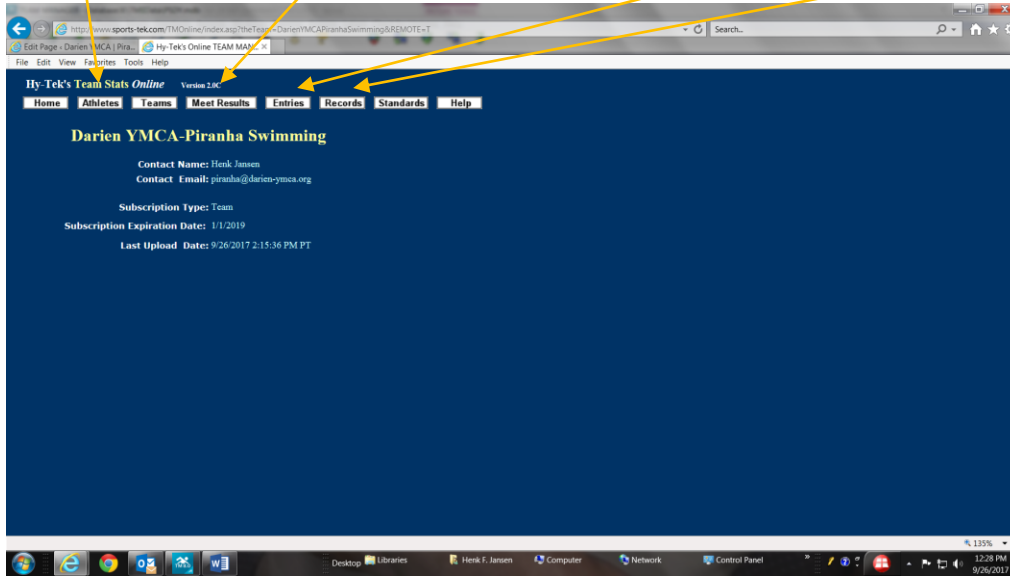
http://www.sports-tek.com/TMOnline/index.asp?theTeam=DarienYMCAPiranhaSwimming&REMOTE=T

Search...

Edit Page - Darien YMCA | Pira...

Hy-Tek's Online TEAM MAN...

File Edit View Favorites Tools Help

Hy-Tek's Team Stats Online Version 2.0C

Home Athletes Teams Meet Results Entries Records Standards Help

Darien YMCA-Piranha Swimming

Contact Name: Henk Jansen
Contact Email: piranha@darien-ymca.org

Subscription Type: Team
Subscription Expiration Date: 1/1/2019
Last Upload Date: 9/26/2017 2:15:36 PM PT

135%

Desktop Libraries Henk F. Jansen Computer Network Control Panel

12:28 PM
9/26/2017